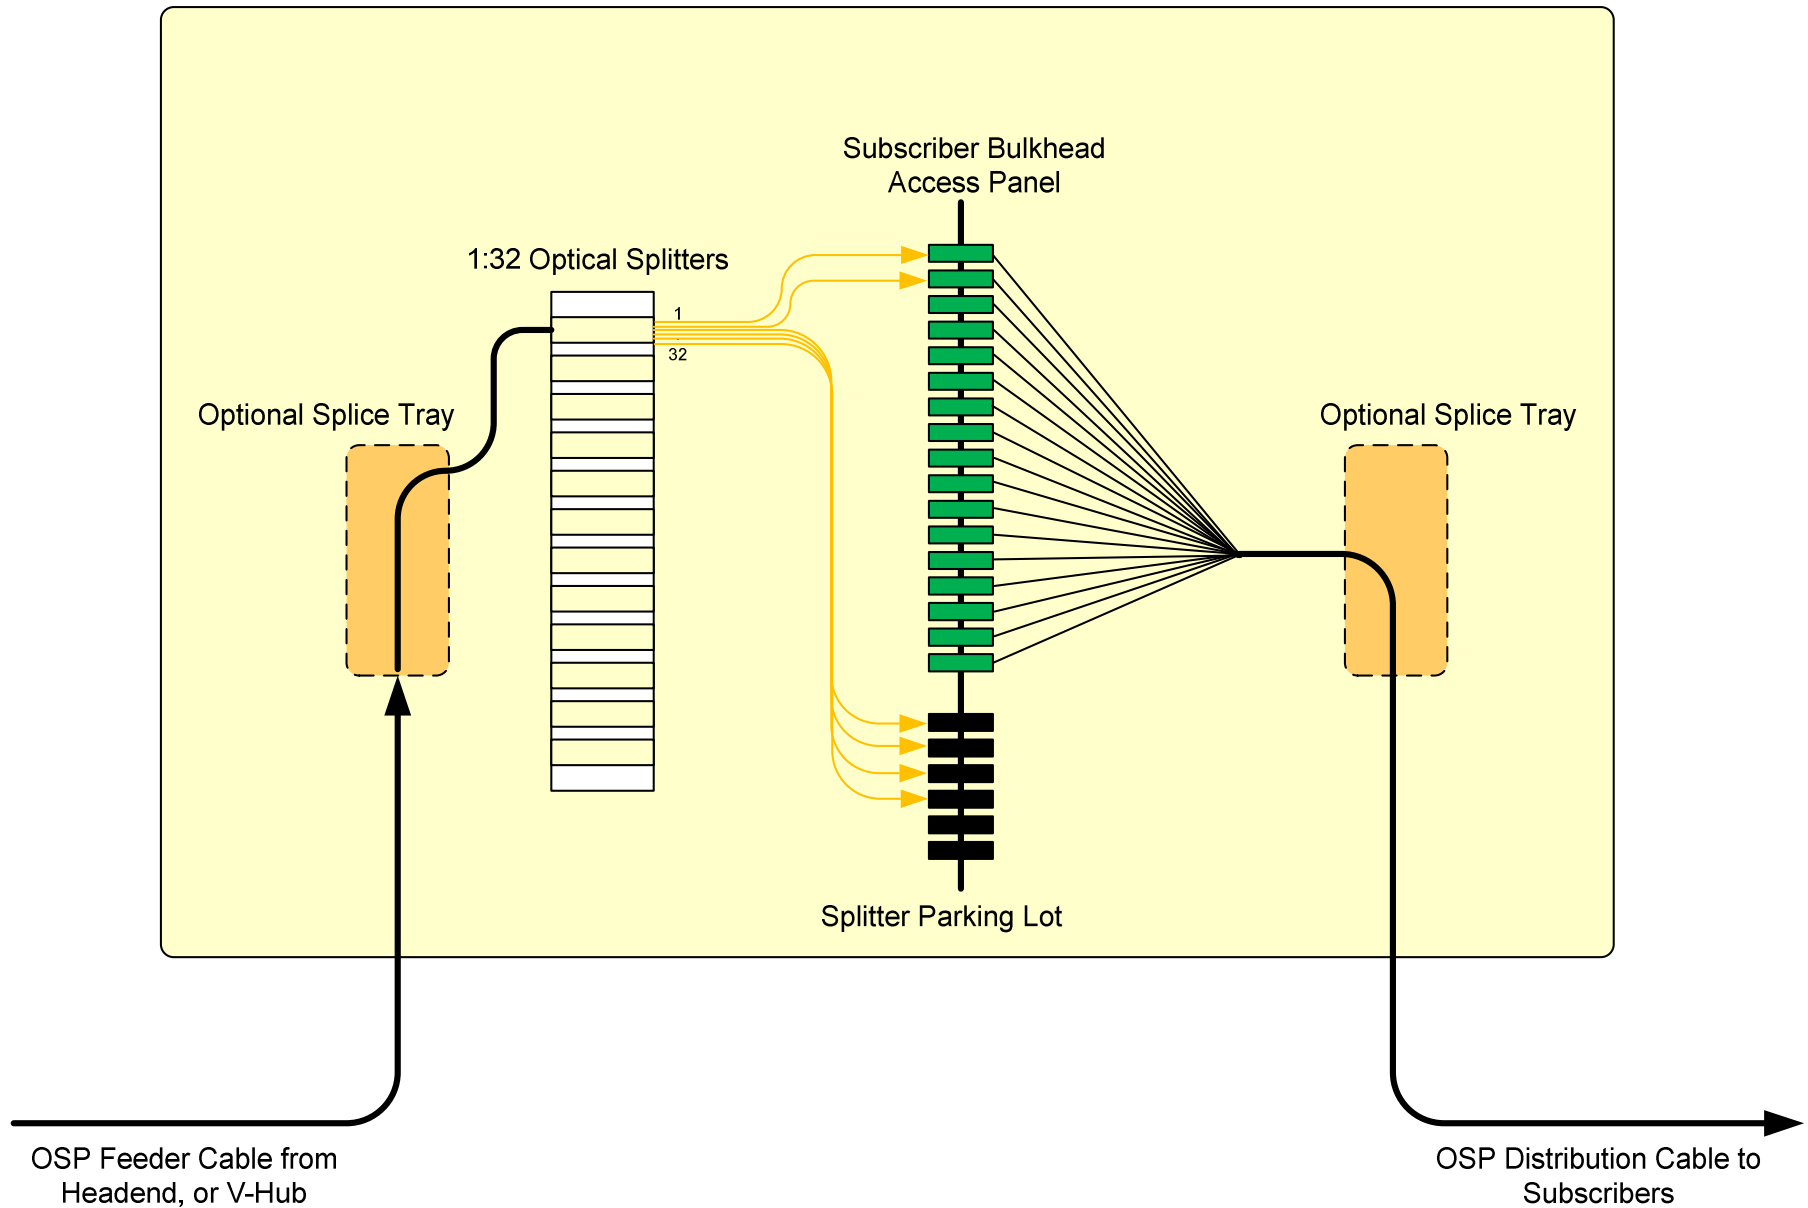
Subscriber Bulkhead Access Panel

1:32 Optical Splitters

1

32

Optional Splice Tray

Optional Splice Tray

Splitter Parking Lot

OSP Feeder Cable from Headend, or V-Hub

OSP Distribution Cable to Subscribers